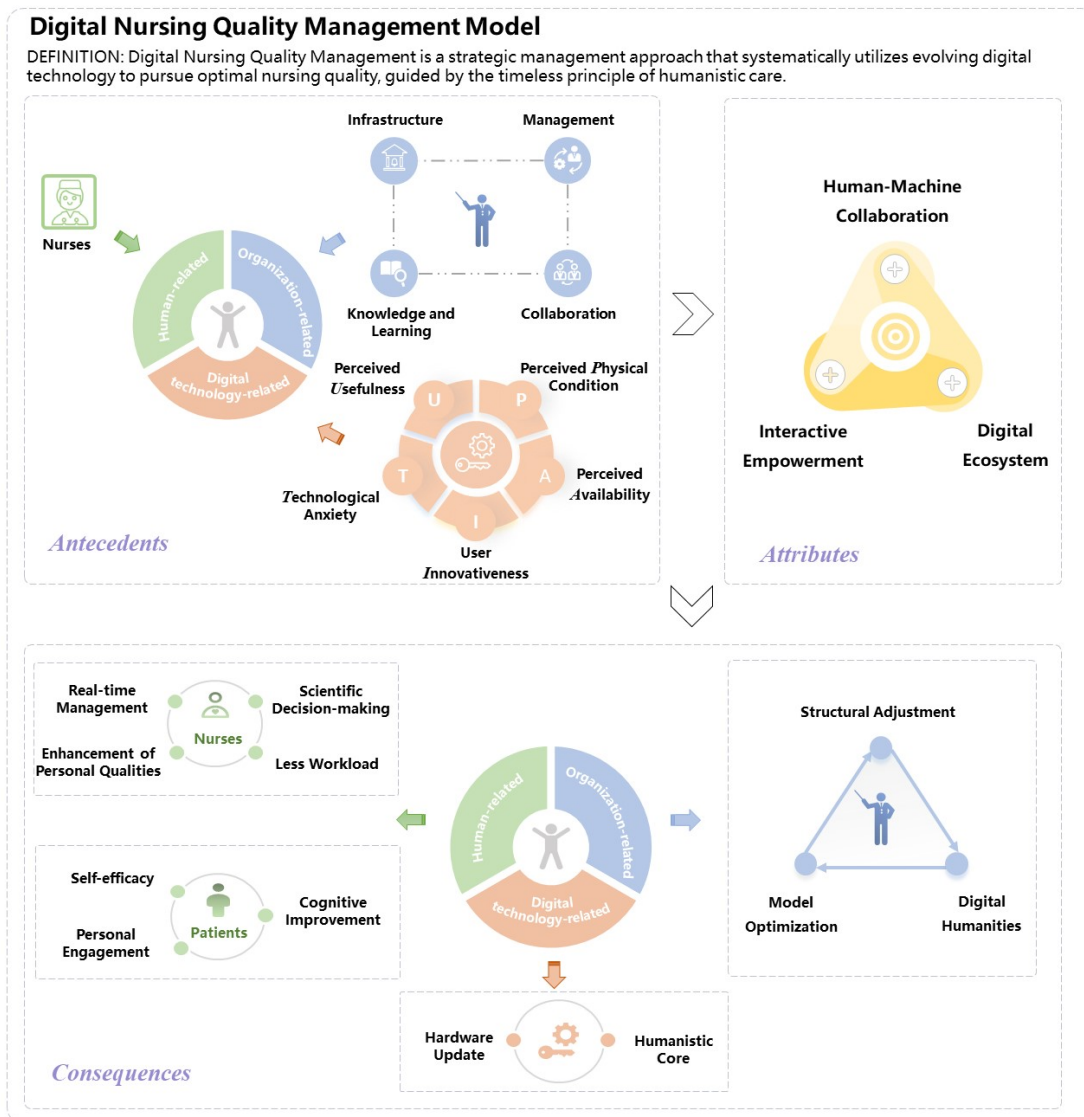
Digital Nursing Quality Management Model

DEFINITION: Digital Nursing Quality Management is a strategic management approach that systematically utilizes evolving digital technology to pursue optimal nursing quality, guided by the timeless principle of humanistic care.

Infrastructure

Management

Nurses

Human-related

Organization-related

Digital technology-related

Knowledge and Learning

Collaboration

Perceived Usefulness

Perceived Physical Condition

U

P

T

A

I

Technological Anxiety

Perceived Availability

User Innovativeness

Antecedents

Human-Machine Collaboration

Interactive Empowerment

Digital Ecosystem

Attributes

Real-time Management

Scientific Decision-making

Nurses

Enhancement of Personal Qualities

Less Workload

Self-efficacy

Cognitive Improvement

Patients

Personal Engagement

Human-related

Organization-related

Digital technology-related

Structural Adjustment

Model Optimization

Digital Humanities

Hardware Update

Humanistic Core

Consequences